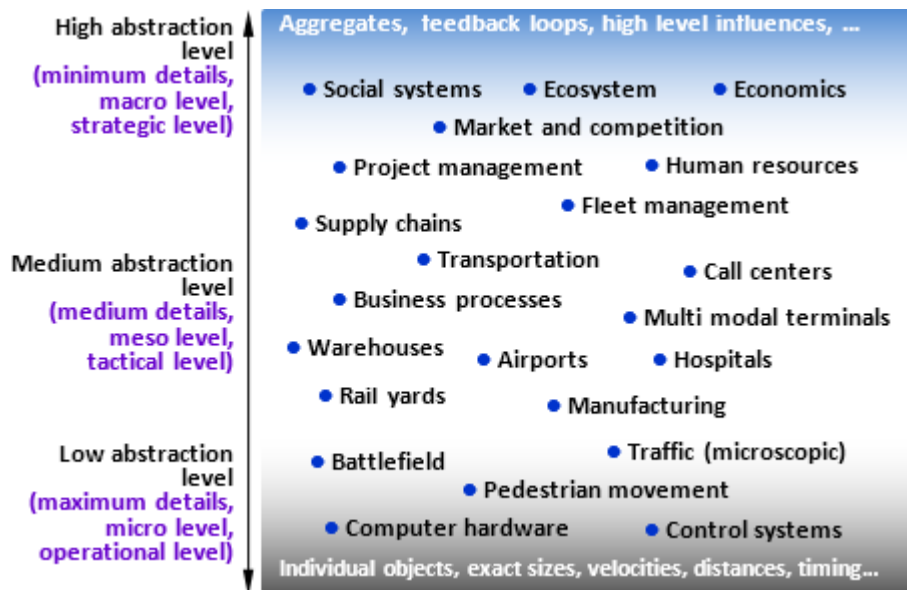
High abstraction level
(minimum details, macro level, strategic level)

Medium abstraction level
(medium details, meso level, tactical level)

Low abstraction level
(maximum details, micro level, operational level)

Aggregates, feedback loops, high level influences, ...

• Social systems • Ecosystem • Economics
• Market and competition
• Project management • Human resources
• Supply chains • Fleet management
• Transportation • Call centers
• Business processes
• Multi modal terminals
• Warehouses • Airports • Hospitals
• Rail yards • Manufacturing
• Battlefield • Traffic (microscopic)
• Pedestrian movement
• Computer hardware • Control systems

Individual objects, exact sizes, velocities, distances, timing...